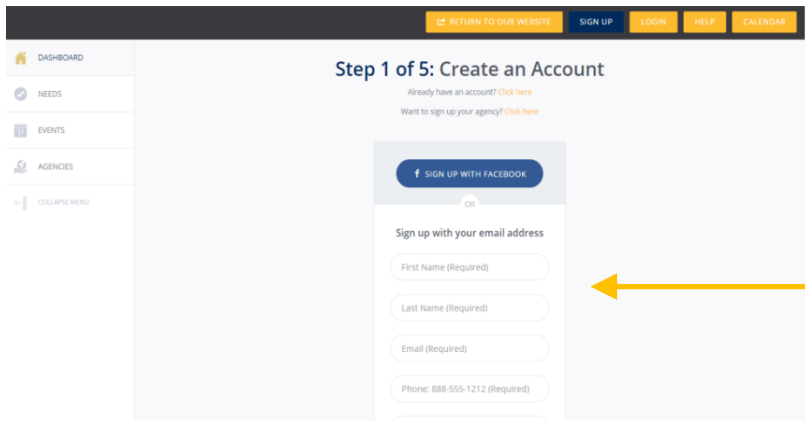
RETURN TO OUR WEBSITE SIGN UP LOGIN HELP CALENDAR

DASHBOARD

NEEDS

EVENTS

AGENCIES

COLLAPSE MENU

Step 1 of 5: Create an Account

Already have an account? Click here

Want to sign up your agency? Click here

SIGN UP WITH FACEBOOK

OR

Sign up with your email address

First Name (Required)

Last Name (Required)

Email (Required)

Phone: 888-555-1212 (Required)